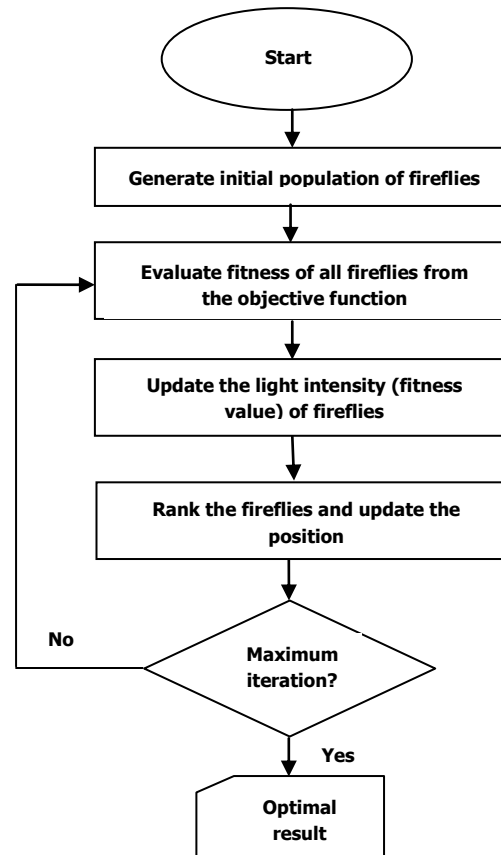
Start

Generate initial population of fireflies

Evaluate fitness of all fireflies from the objective function

Update the light intensity (fitness value) of fireflies

Rank the fireflies and update the position

No

Maximum iteration?

Yes

Optimal result